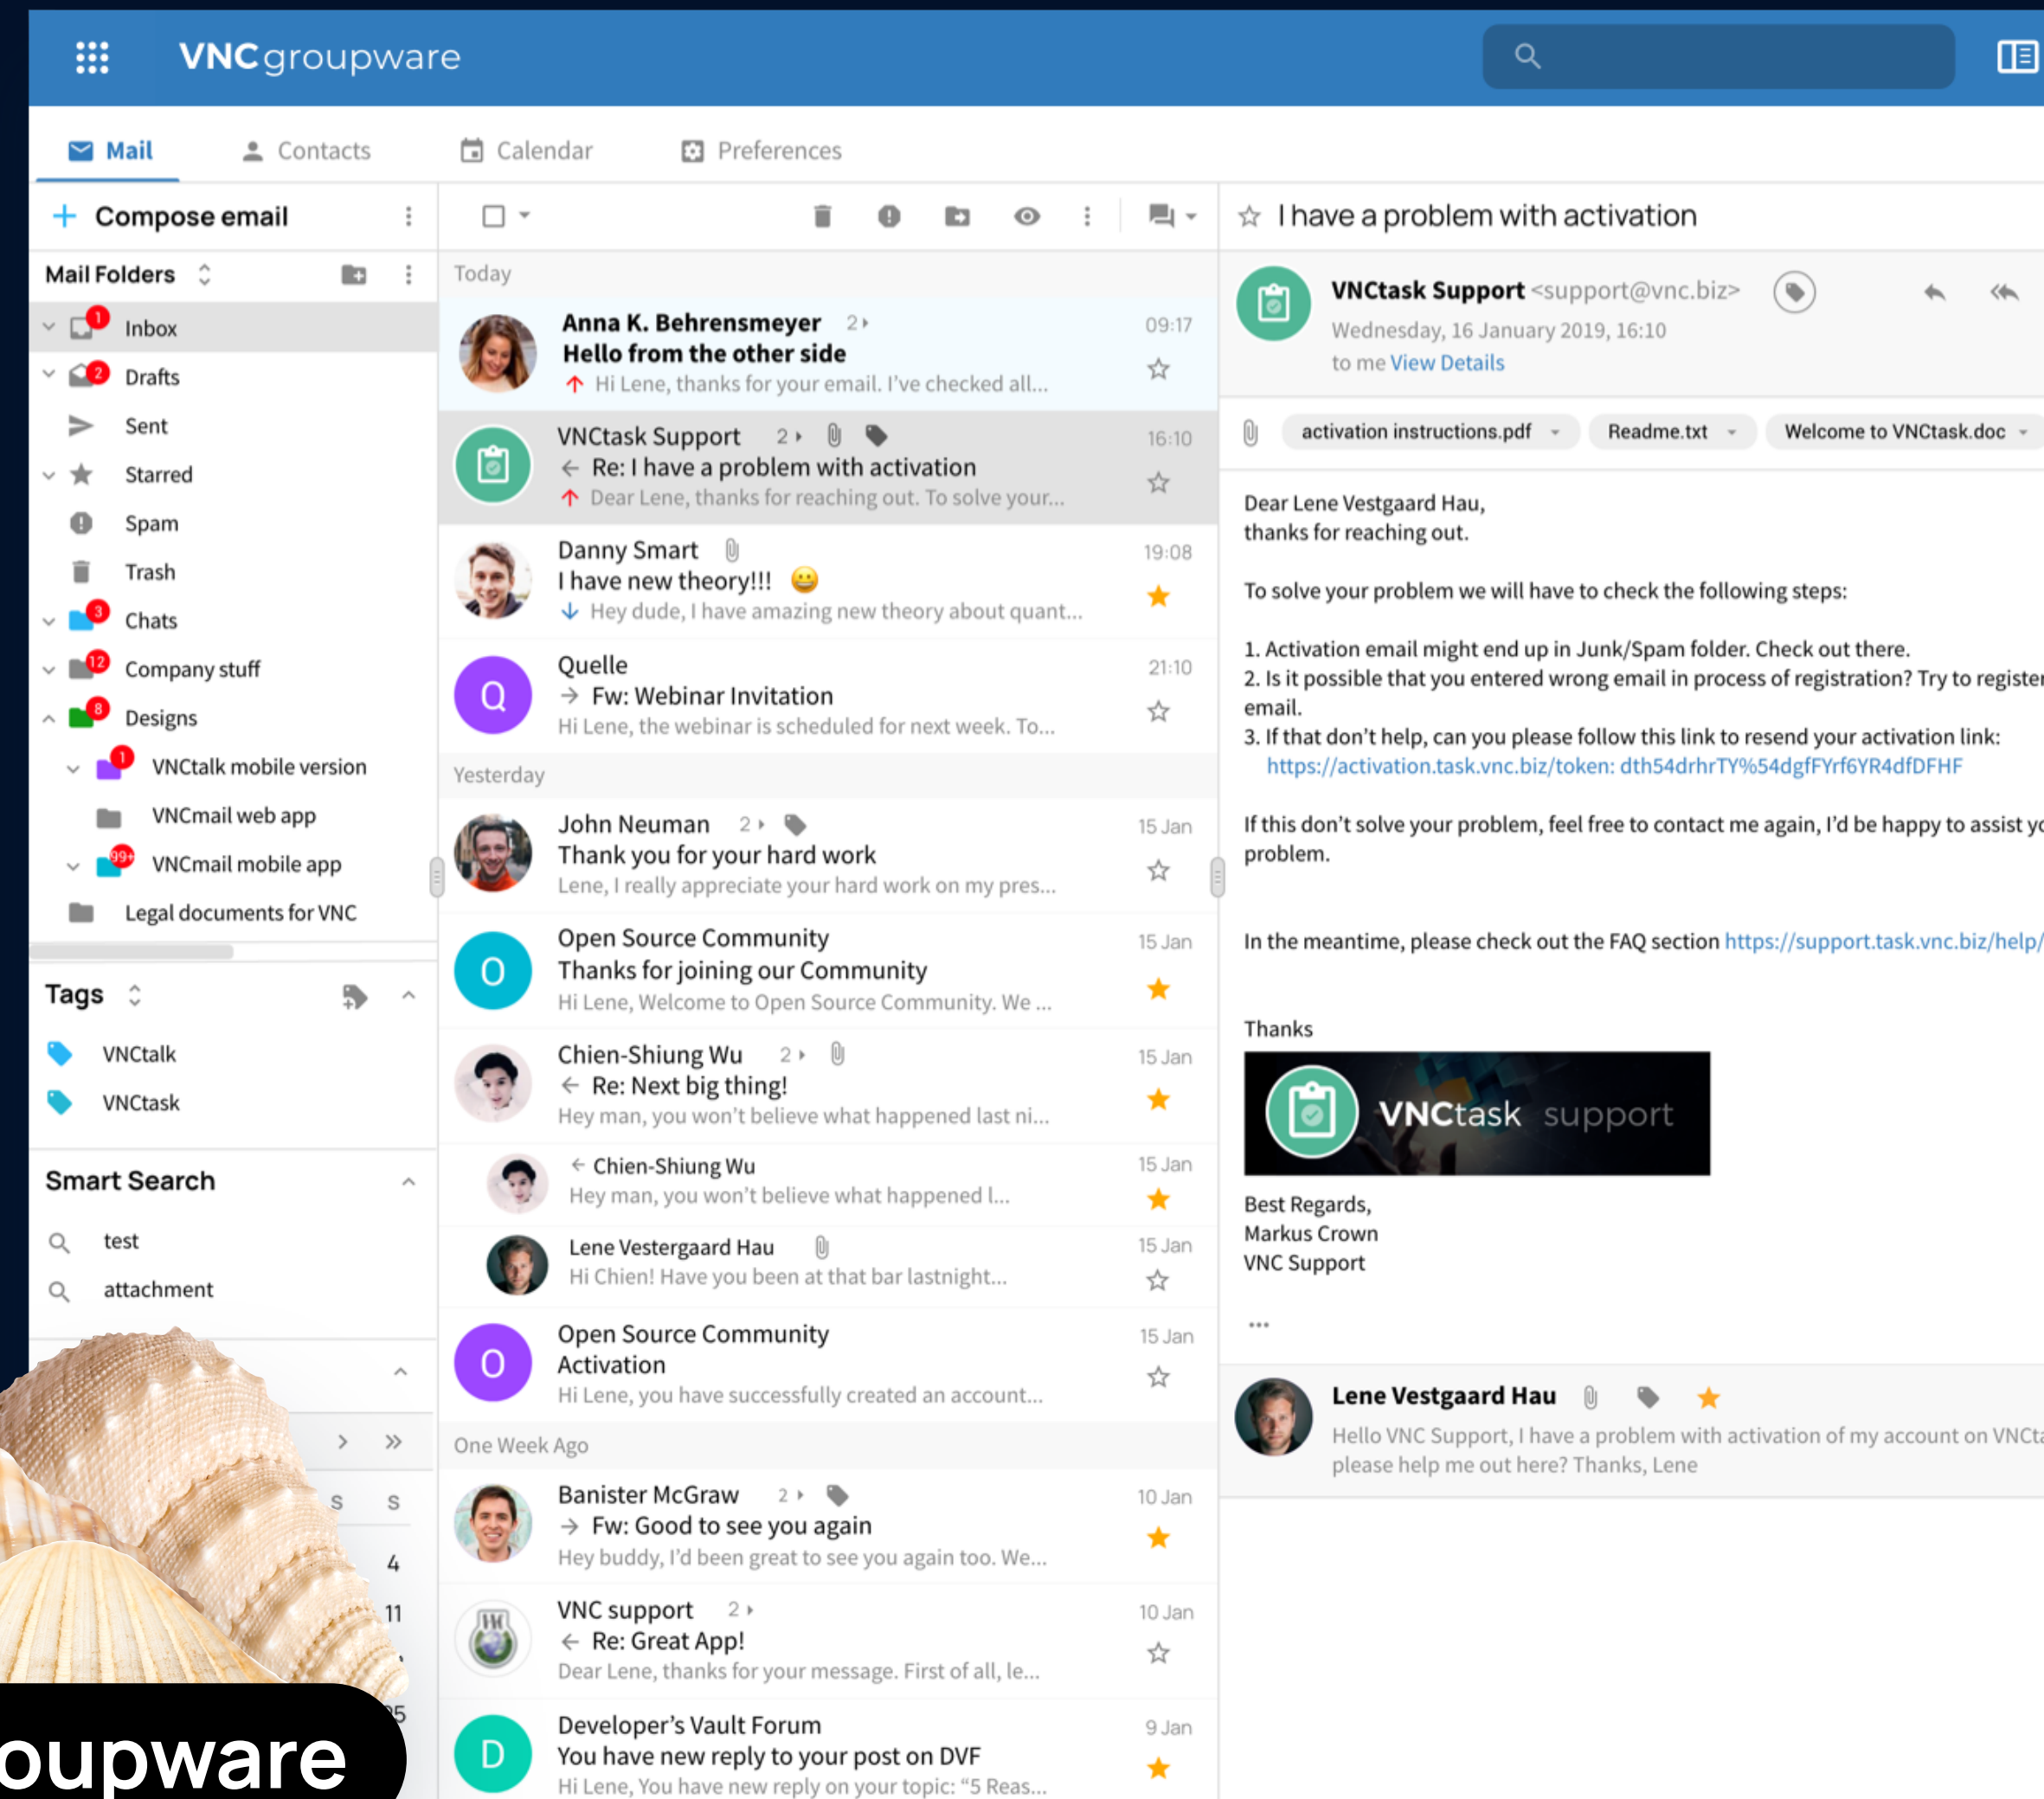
VNCgroupware

Mail Contacts Calendar Preferences

Compose email

Mail Folders

Inbox 1
Drafts 2
Sent
Starred
Spam
Trash
Chats 3
Company stuff 12
Designs 8
VNCtalk mobile version 1
VNCmail web app
VNCmail mobile app 99+
Legal documents for VNC

Tags
VNCtalk
VNCtask

Smart Search
test
attachment

S S
4
11
25

oupware

Today

Anna K. Behrensmeyer 2
Hello from the other side
Hi Lene, thanks for your email. I've checked all...
09:17

VNCtask Support 2
Re: I have a problem with activation
Dear Lene, thanks for reaching out. To solve your...
16:10

Danny Smart
I have new theory!!!
Hey dude, I have amazing new theory about quant...
19:08

Quelle
Fw: Webinar Invitation
Hi Lene, the webinar is scheduled for next week. To...
21:10

Yesterday

John Neuman 2
Thank you for your hard work
Lene, I really appreciate your hard work on my pres...
15 Jan

Open Source Community
Thanks for joining our Community
Hi Lene, Welcome to Open Source Community. We ...
15 Jan

Chien-Shiung Wu 2
Re: Next big thing!
Hey man, you won't believe what happened last ni...
15 Jan

Chien-Shiung Wu
Hey man, you won't believe what happened l...
15 Jan

Lene Vestergaard Hau
Hi Chien! Have you been at that bar lastnight...
15 Jan

Open Source Community
Activation
Hi Lene, you have successfully created an account...
15 Jan

One Week Ago

Banister McGraw 2
Fw: Good to see you again
Hey buddy, I'd been great to see you again too. We...
10 Jan

VNC support 2
Re: Great App!
Dear Lene, thanks for your message. First of all, le...
10 Jan

Developer's Vault Forum
You have new reply to your post on DVF
Hi Lene, You have new reply on your topic: "5 Reas...
9 Jan

I have a problem with activation

VNCtask Support <support@vnc.biz>
Wednesday, 16 January 2019, 16:10
to me View Details

activation instructions.pdf Readme.txt Welcome to VNCtask.doc

Dear Lene Vestgaard Hau,
thanks for reaching out.

To solve your problem we will have to check the following steps:

1. Activation email might end up in Junk/Spam folder. Check out there.
2. Is it possible that you entered wrong email in process of registration? Try to register email.
3. If that don't help, can you please follow this link to resend your activation link:
https://activation.task.vnc.biz/token: dth54drhrTY%54dgfFYrf6YR4dfDFHF

If this don't solve your problem, feel free to contact me again, I'd be happy to assist yo problem.

In the meantime, please check out the FAQ section https://support.task.vnc.biz/help/

Thanks

VNCtask support

Best Regards,
Markus Crown
VNC Support

...

Lene Vestgaard Hau
Hello VNC Support, I have a problem with activation of my account on VNCta please help me out here? Thanks, Lene